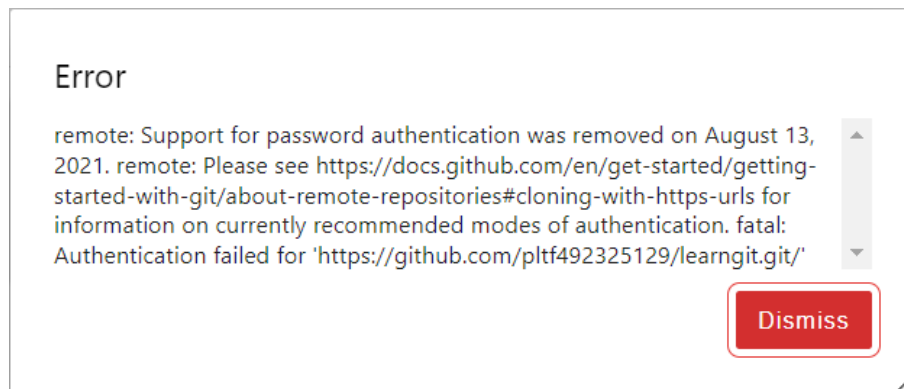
Error

remote: Support for password authentication was removed on August 13, 2021. remote: Please see https://docs.github.com/en/get-started/getting-started-with-git/about-remote-repositories#cloning-with-https-urls for information on currently recommended modes of authentication. fatal: Authentication failed for 'https://github.com/pltf492325129/learngit.git/'

Dismiss